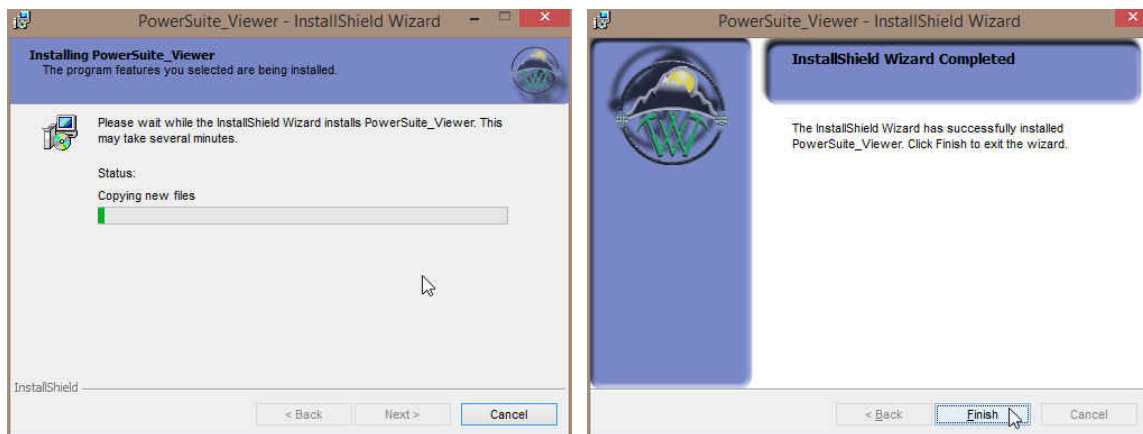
PowerSuite_Viewer - InstallShield Wizard

Installing PowerSuite_Viewer
The program features you selected are being installed.

Please wait while the InstallShield Wizard installs PowerSuite_Viewer. This may take several minutes.

Status:

Copying new files

InstallShield

< Back Next > Cancel

PowerSuite_Viewer - InstallShield Wizard

InstallShield Wizard Completed

The InstallShield Wizard has successfully installed PowerSuite_Viewer. Click Finish to exit the wizard.

< Back Finish Cancel